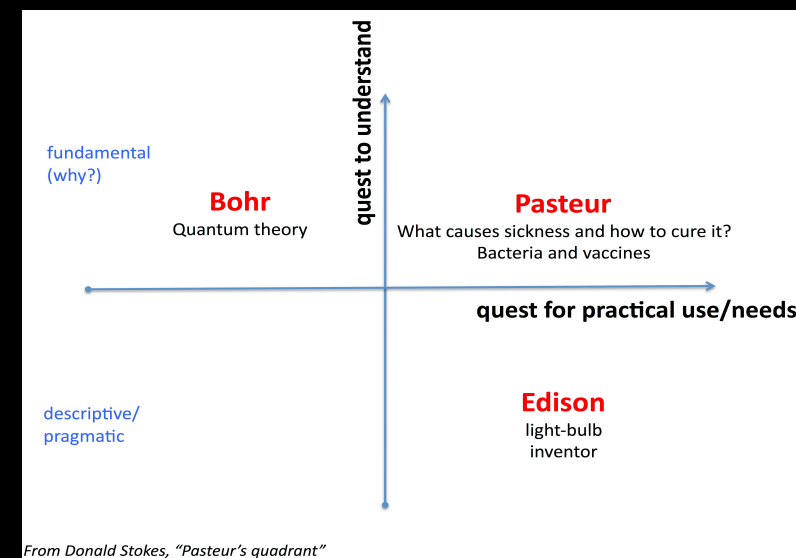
quest to understand

fundamental
(why?)

Bohr
Quantum theory

Pasteur
What causes sickness and how to cure it?
Bacteria and vaccines

quest for practical use/needs

descriptive/
pragmatic

Edison
light-bulb
inventor

From Donald Stokes, "Pasteur's quadrant"